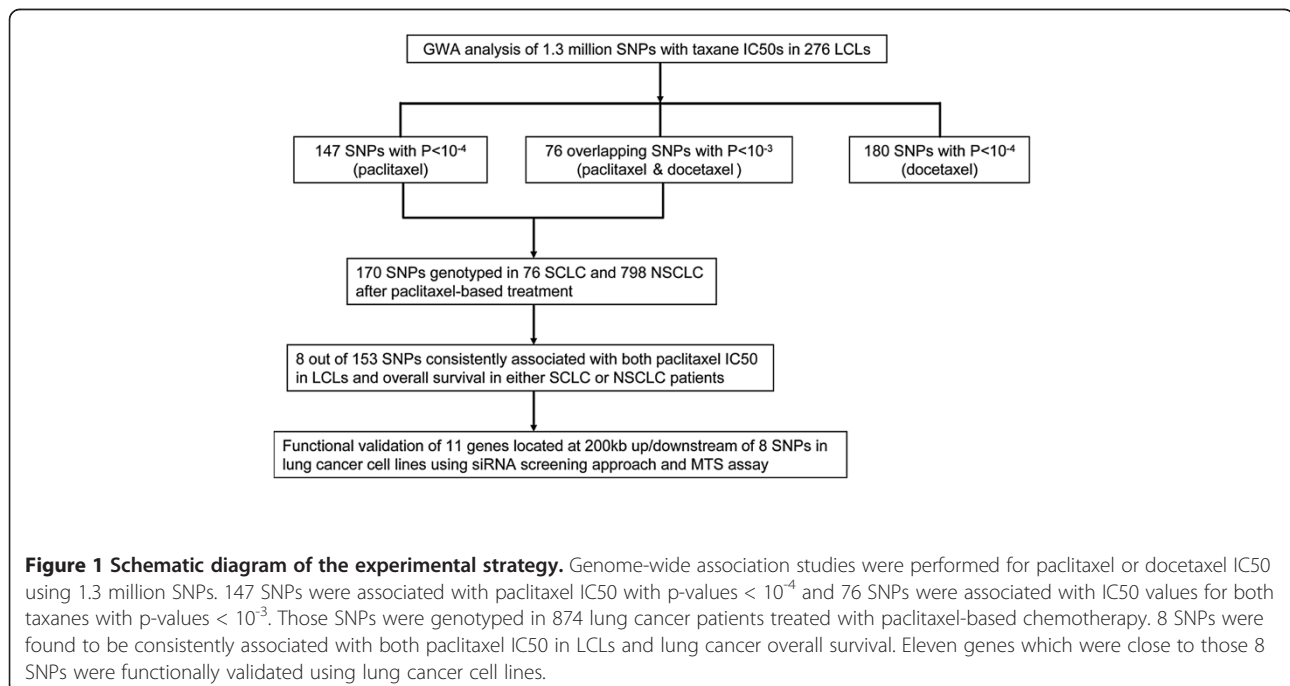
GWA analysis of 1.3 million SNPs with taxane IC50s in 276 LCLs

147 SNPs with P<$10^{-4}$ (paclitaxel)

76 overlapping SNPs with P<$10^{-3}$ (paclitaxel & docetaxel )

180 SNPs with P<$10^{-4}$ (docetaxel)

170 SNPs genotyped in 76 SCLC and 798 NSCLC after paclitaxel-based treatment

8 out of 153 SNPs consistently associated with both paclitaxel IC50 in LCLs and overall survival in either SCLC or NSCLC patients

Functional validation of 11 genes located at 200kb up/downstream of 8 SNPs in lung cancer cell lines using siRNA screening approach and MTS assay

**Figure 1 Schematic diagram of the experimental strategy.** Genome-wide association studies were performed for paclitaxel or docetaxel IC50 using 1.3 million SNPs. 147 SNPs were associated with paclitaxel IC50 with p-values < $10^{-4}$ and 76 SNPs were associated with IC50 values for both taxanes with p-values < $10^{-3}$. Those SNPs were genotyped in 874 lung cancer patients treated with paclitaxel-based chemotherapy. 8 SNPs were found to be consistently associated with both paclitaxel IC50 in LCLs and lung cancer overall survival. Eleven genes which were close to those 8 SNPs were functionally validated using lung cancer cell lines.